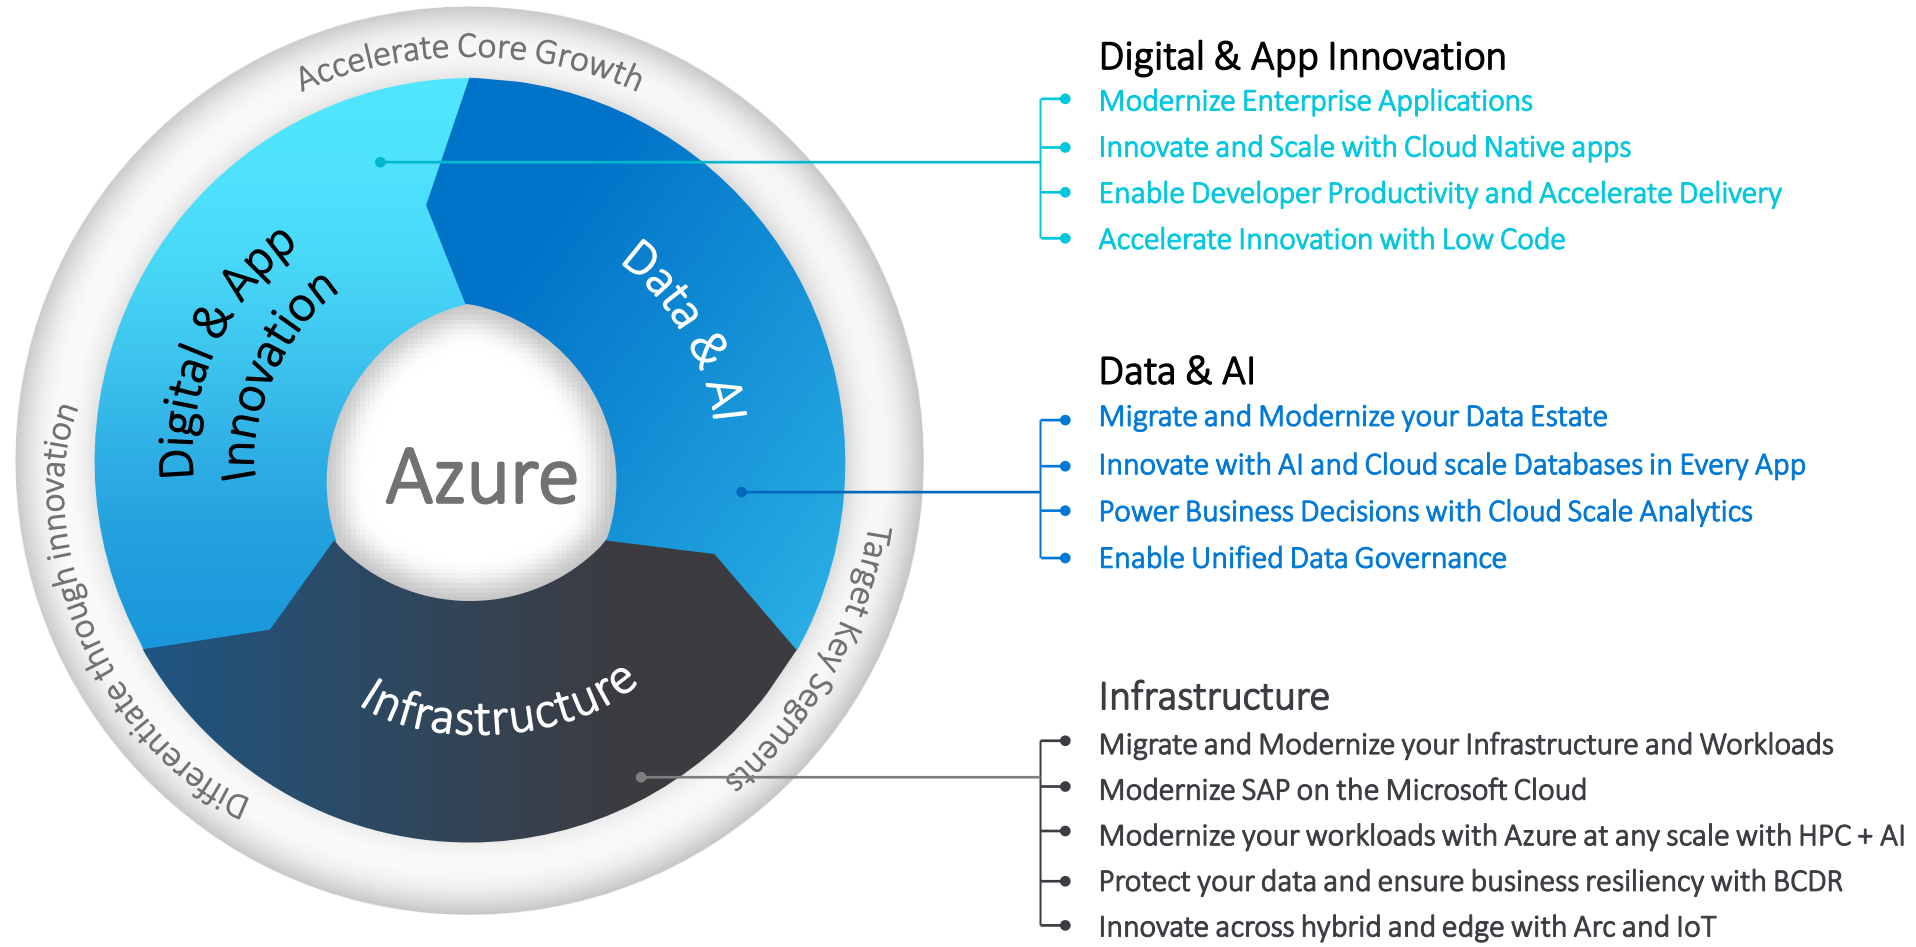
Accelerate Core Growth

Digital & App Innovation

Data & AI

Azure

Infrastructure

Target Key Segments

Differentiate through innovation

Digital & App Innovation

Modernize Enterprise Applications

Innovate and Scale with Cloud Native apps

Enable Developer Productivity and Accelerate Delivery

Accelerate Innovation with Low Code

Data & AI

Migrate and Modernize your Data Estate

Innovate with AI and Cloud scale Databases in Every App

Power Business Decisions with Cloud Scale Analytics

Enable Unified Data Governance

Infrastructure

Migrate and Modernize your Infrastructure and Workloads

Modernize SAP on the Microsoft Cloud

Modernize your workloads with Azure at any scale with HPC + AI

Protect your data and ensure business resiliency with BCDR

Innovate across hybrid and edge with Arc and IoT